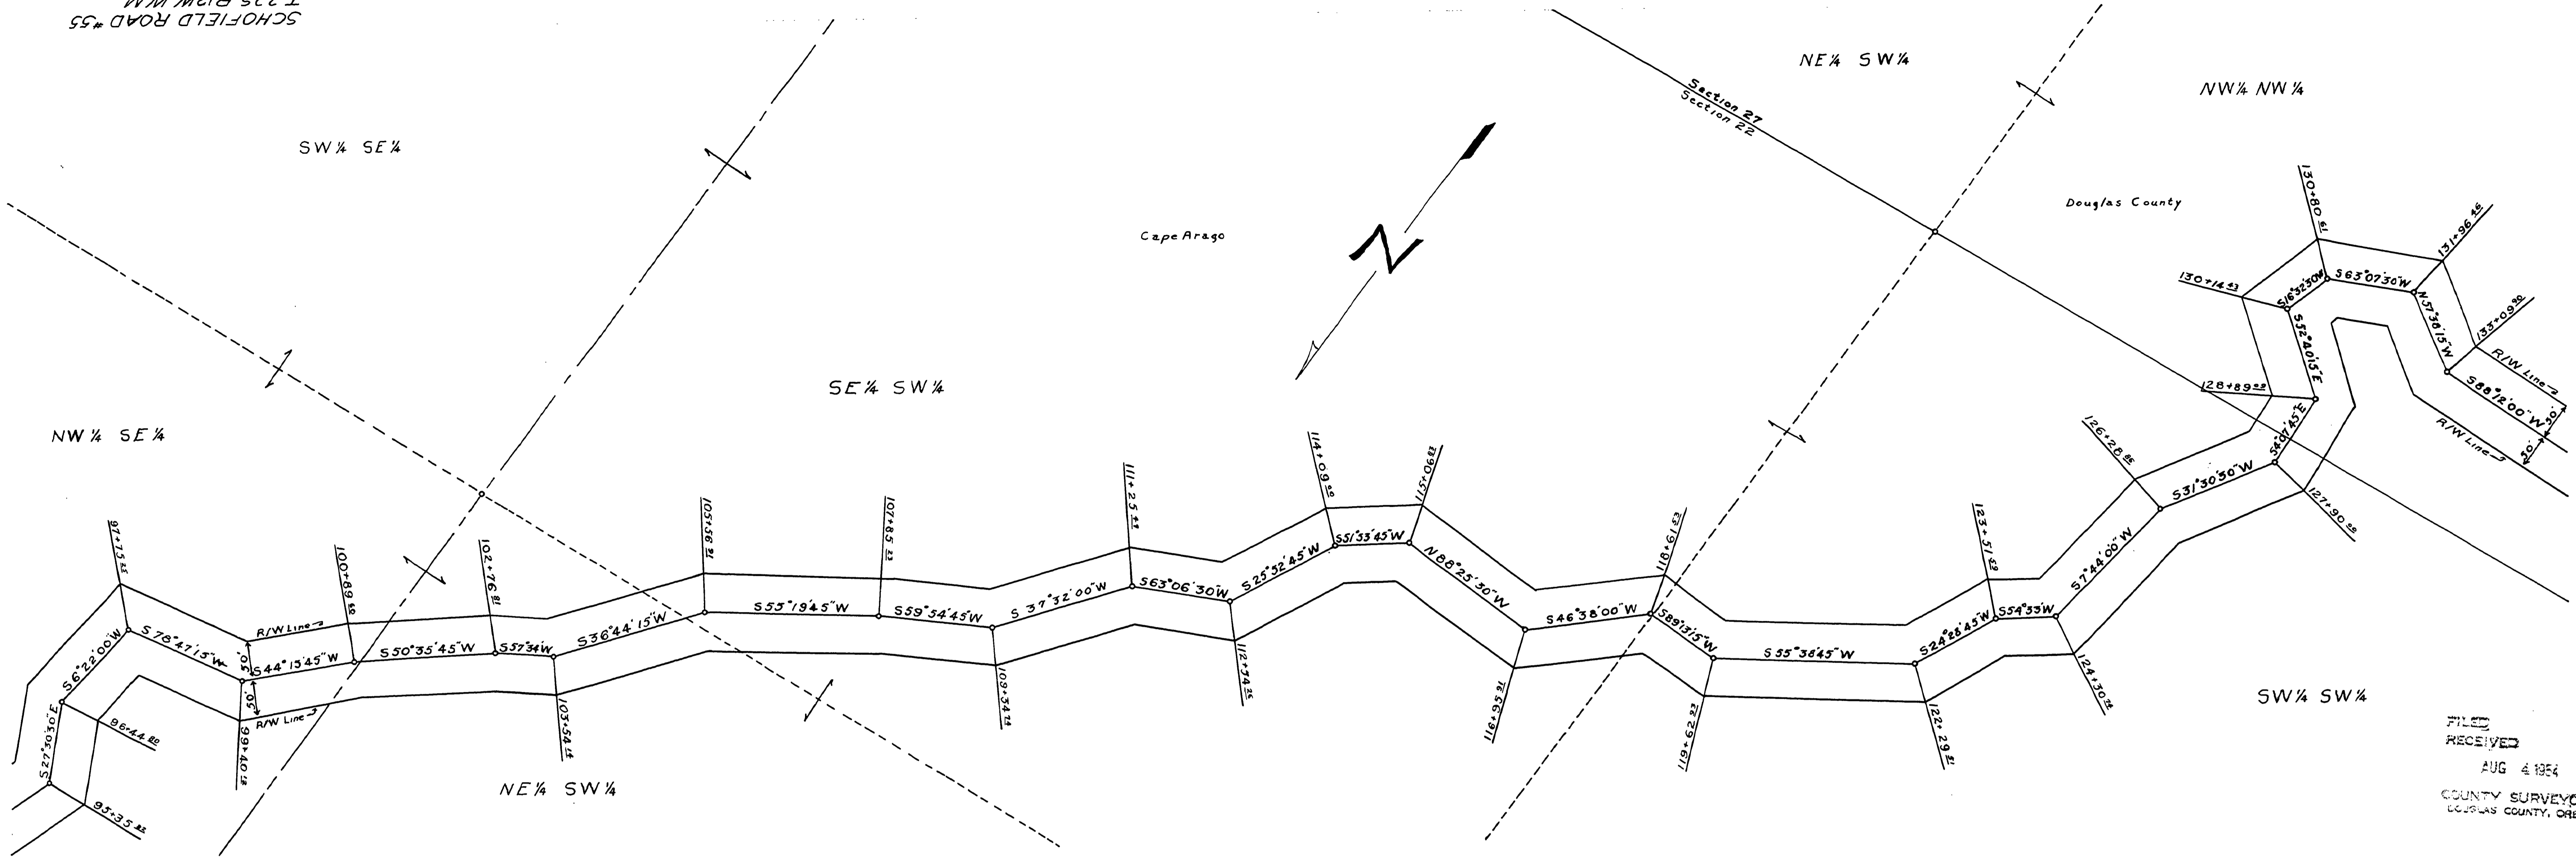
SCHOFIELD ROAD #55
T 22S R12W W.M.

SW¼ SE¼

NE¼ SW¼

NW¼ NW¼

Section 27
Section 22

Douglas County

Cape Arago

N

SE¼ SW¼

NW¼ SE¼

130+80.61

131+96.46

130+14.53

S16°32'30"W

S63°07'30"W

N57°36'15"W

133+09.90

S52°40'15"E

128+89.22

R/W Line

S88°12'00"W

30'

R/W Line

30'

126+28.85

S40°17'45"E

S31°30'50"W

127+90.88

114+09.59

115+06.83

111+25.83

101+59.12

107+85.23

97+73.63

100+89.50

102+76.81

118+61.53

123+51.59

S51°33'45"W

S25°32'45"W

S63°06'30"W

N88°25'50"W

S57°44'00"W

S78°47'15"W

R/W Line

S36°44'15"W

S55°19'45"W

S59°54'45"W

S37°32'00"W

S46°38'00"W

S89°13'15"W

S24°28'45"W

S54°33'W

S6°22'00"W

30'

S44°15'45"W

S50°35'45"W

S57°34'W

S55°38'45"W

30'

R/W Line

S27°30'30"E

98+44.80

99+40.18

103+54.14

109+34.14

112+74.25

116+95.81

119+62.22

122+29.81

124+30.28

95+35.22

NE¼ SW¼

SW¼ SW¼

FILED
RECEIVED
AUG 4 1954
COUNTY SURVEYOR
DOUGLAS COUNTY, ORE